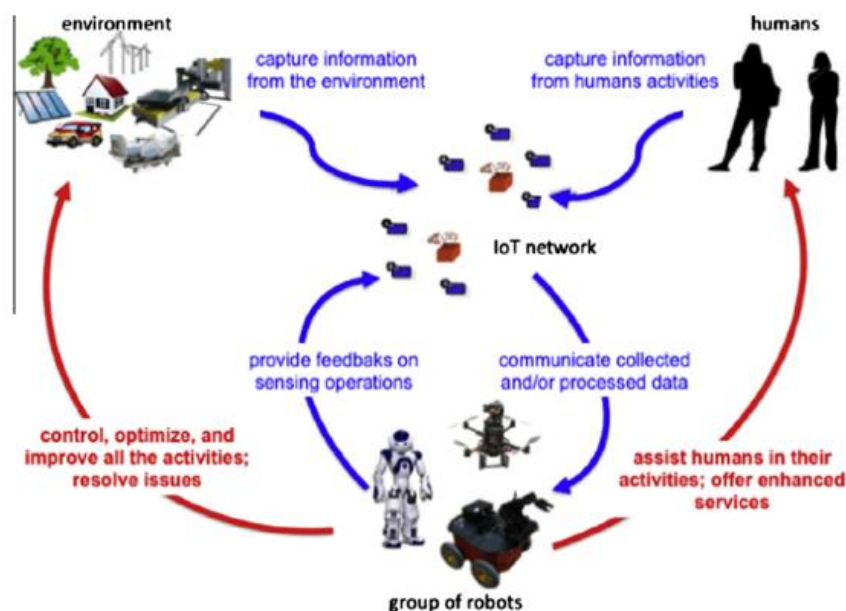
environment

humans

capture information from the environment

capture information from humans activities

IoT network

provide feedbaks on sensing operations

communicate collected and/or processed data

control, optimize, and improve all the activities; resolve issues

assist humans in their activities; offer enhanced services

group of robots